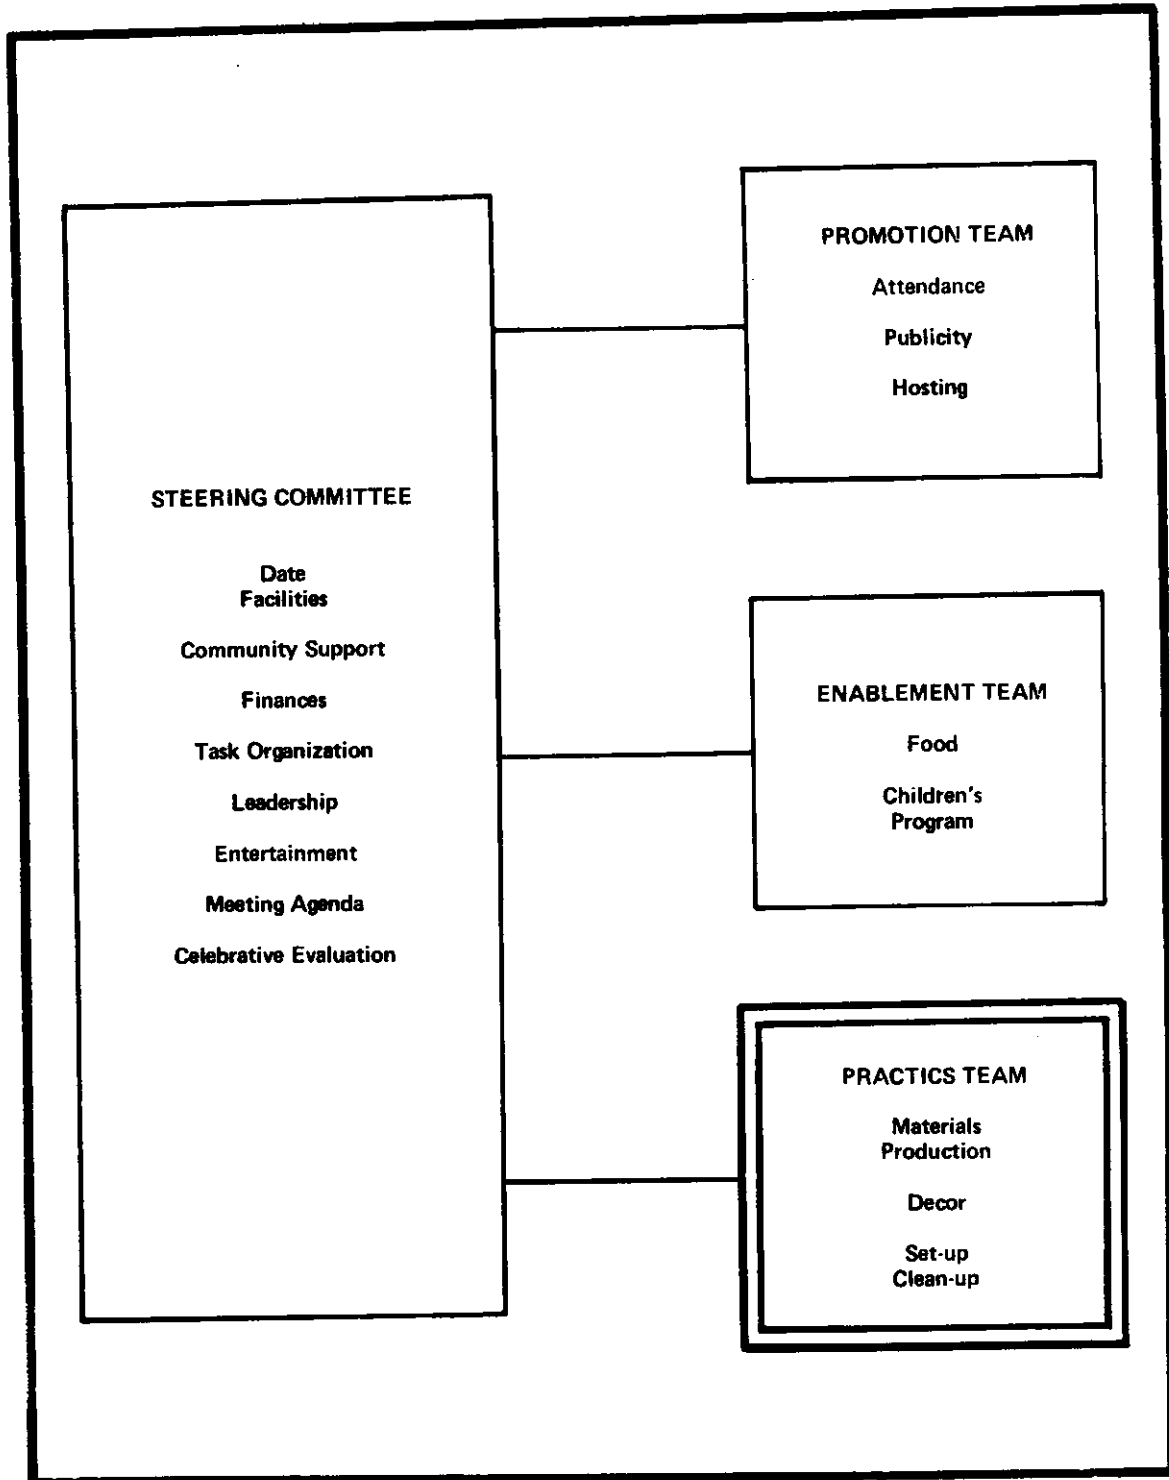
STEERING COMMITTEE

Date
Facilities

Community Support

Finances

Task Organization

Leadership

Entertainment

Meeting Agenda

Celebrative Evaluation

PROMOTION TEAM

Attendance

Publicity

Hosting

ENABLEMENT TEAM

Food

Children's Program

PRACTICS TEAM

Materials Production

Decor

Set-up
Clean-up